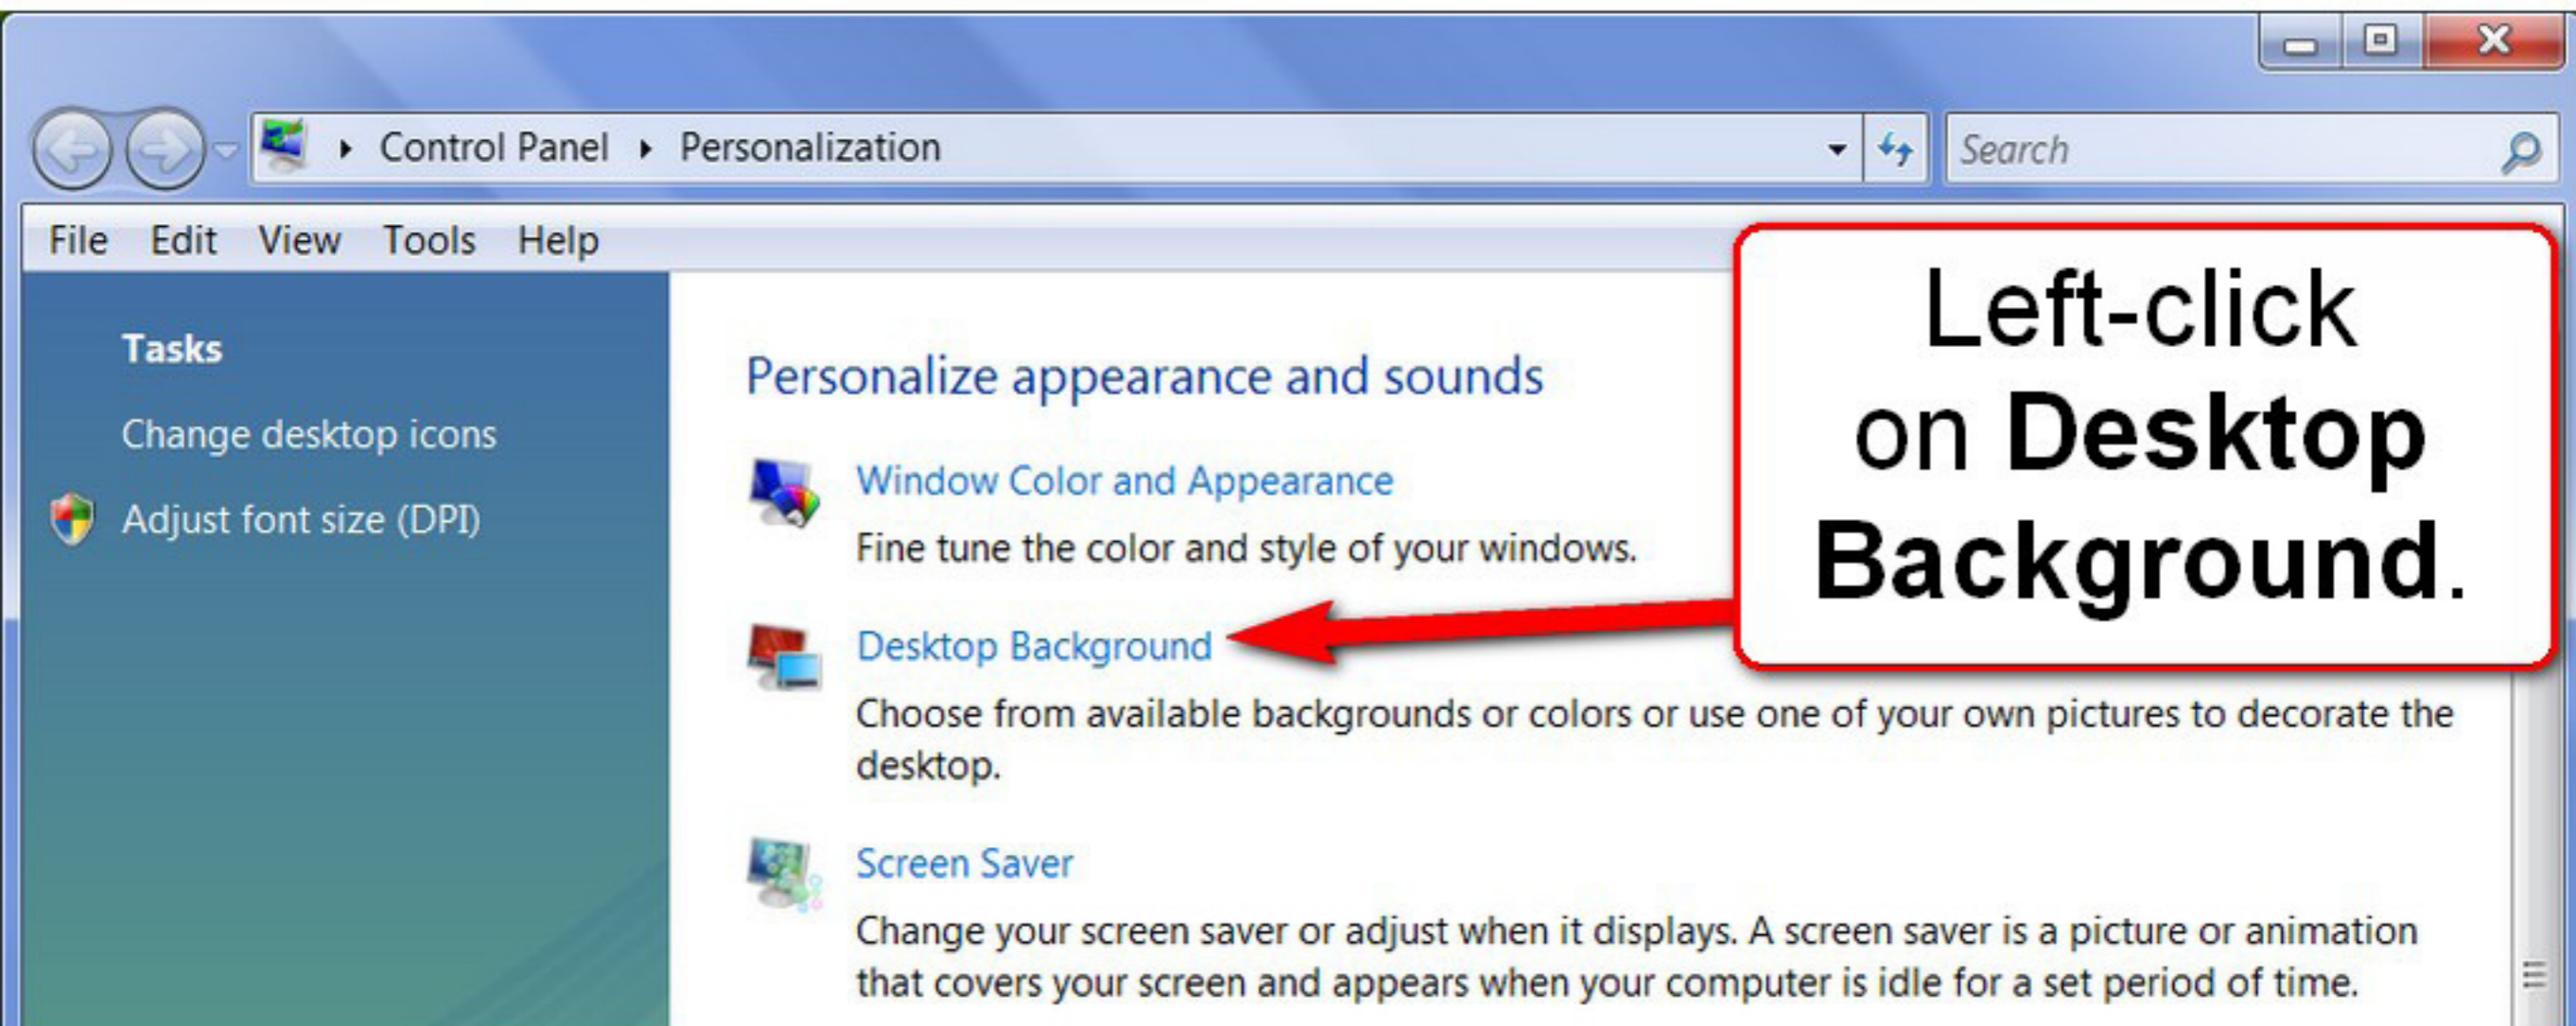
Control Panel ▸ Personalization

Search

File Edit View Tools Help

Tasks

Change desktop icons

Adjust font size (DPI)

Personalize appearance and sounds

Window Color and Appearance

Fine tune the color and style of your windows.

Desktop Background

Choose from available backgrounds or colors or use one of your own pictures to decorate the desktop.

Screen Saver

Change your screen saver or adjust when it displays. A screen saver is a picture or animation that covers your screen and appears when your computer is idle for a set period of time.

Left-click on **Desktop Background**.